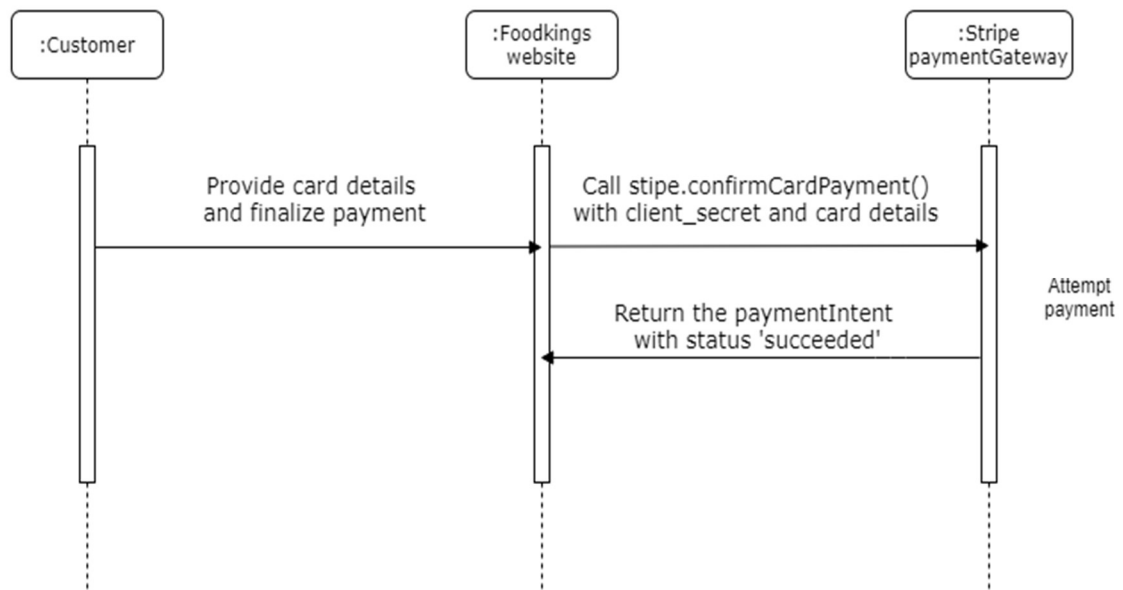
:Customer

:Foodkings website

:Stripe paymentGateway

Provide card details and finalize payment

Call stipe.confirmCardPayment() with client_secret and card details

Attempt payment

Return the paymentIntent with status 'succeeded'